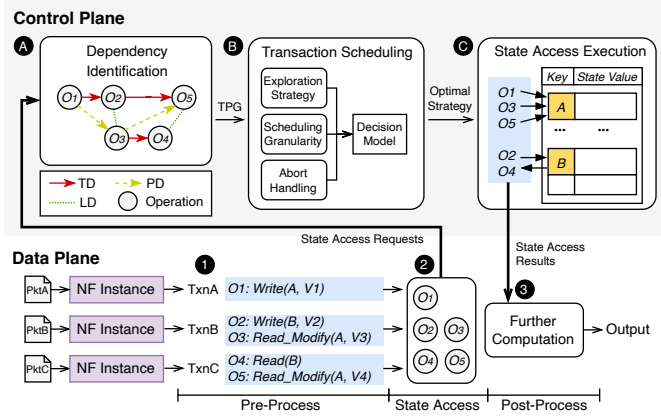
Control Plane

A Dependency Identification

$O_1$ $O_2$ $O_5$ $O_3$ $O_4$

TD PD LD Operation

TPG

B Transaction Scheduling

Exploration Strategy

Scheduling Granularity

Abort Handling

Decision Model

Optimal Strategy

C State Access Execution

Key | State Value

O1 O3 O5 A

...  ...

O2 O4 B

State Access Requests

Data Plane

PktA NF Instance TxnA

PktB NF Instance TxnB

PktC NF Instance TxnC

1

O1: Write(A, V1)

O2: Write(B, V2)
O3: Read_Modify(A, V3)

O4: Read(B)
O5: Read_Modify(A, V4)

2

$O_1$ $O_2$ $O_3$ $O_4$ $O_5$

State Access Results

3

Further Computation

Output

Pre-Process | State Access | Post-Process